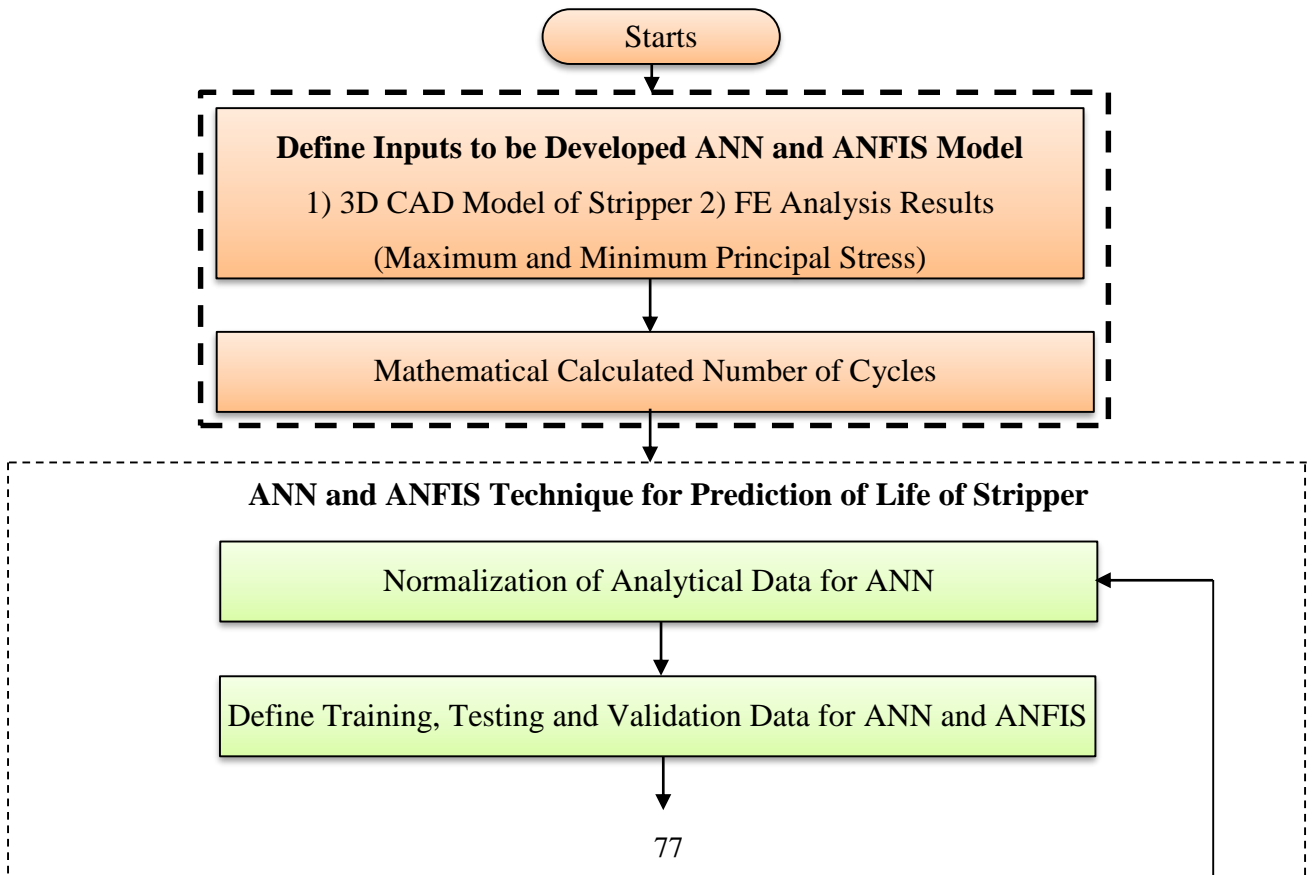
Starts

Define Inputs to be Developed ANN and ANFIS Model

1) 3D CAD Model of Stripper 2) FE Analysis Results

(Maximum and Minimum Principal Stress)

Mathematical Calculated Number of Cycles

ANN and ANFIS Technique for Prediction of Life of Stripper

Normalization of Analytical Data for ANN

Define Training, Testing and Validation Data for ANN and ANFIS

77